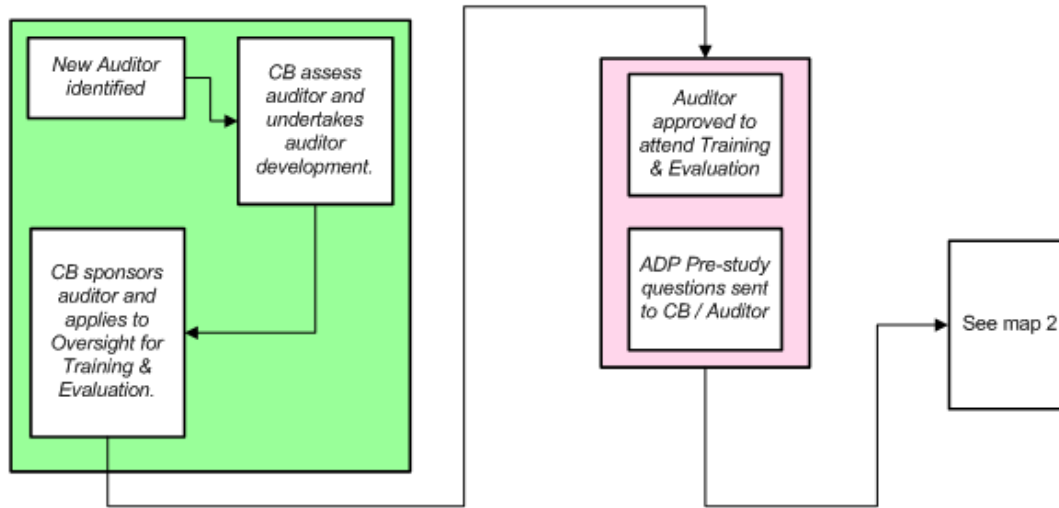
New Auditor identified

CB assess auditor and undertakes auditor development.

CB sponsors auditor and applies to Oversight for Training & Evaluation.

Auditor approved to attend Training & Evaluation

ADP Pre-study questions sent to CB / Auditor

See map 2